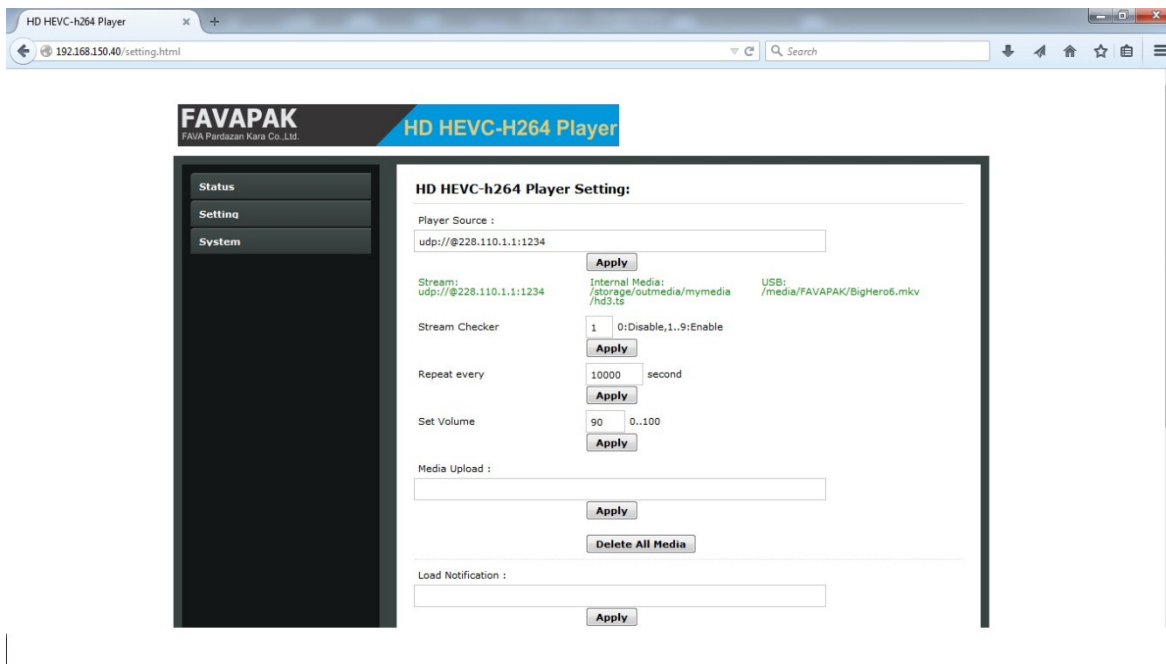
HD HEVC-h264 Player × +

192.168.150.40/setting.html

Search

FAVAPAK
FAVA Pardazan Kara Co.,Ltd.

HD HEVC-H264 Player

Status
Setting
System

HD HEVC-h264 Player Setting:

Player Source :

udp://@228.110.1.1:1234

Apply

Stream:
udp://@228.110.1.1:1234

Internal Media:
/storage/outmedia/mymedia/hd3.ts

USB:
/media/FAVAPAK/BigHero6.mkv

Stream Checker 1 0:Disable,1..9:Enable

Apply

Repeat every 10000 second

Apply

Set Volume 90 0..100

Apply

Media Upload :

Apply

Delete All Media

Load Notification :

Apply